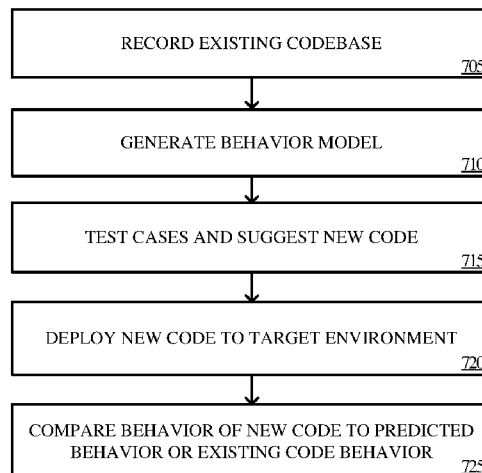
RECORD EXISTING CODEBASE
705

GENERATE BEHAVIOR MODEL
710

TEST CASES AND SUGGEST NEW CODE
715

DEPLOY NEW CODE TO TARGET ENVIRONMENT
720

COMPARE BEHAVIOR OF NEW CODE TO PREDICTED BEHAVIOR OR EXISTING CODE BEHAVIOR
725